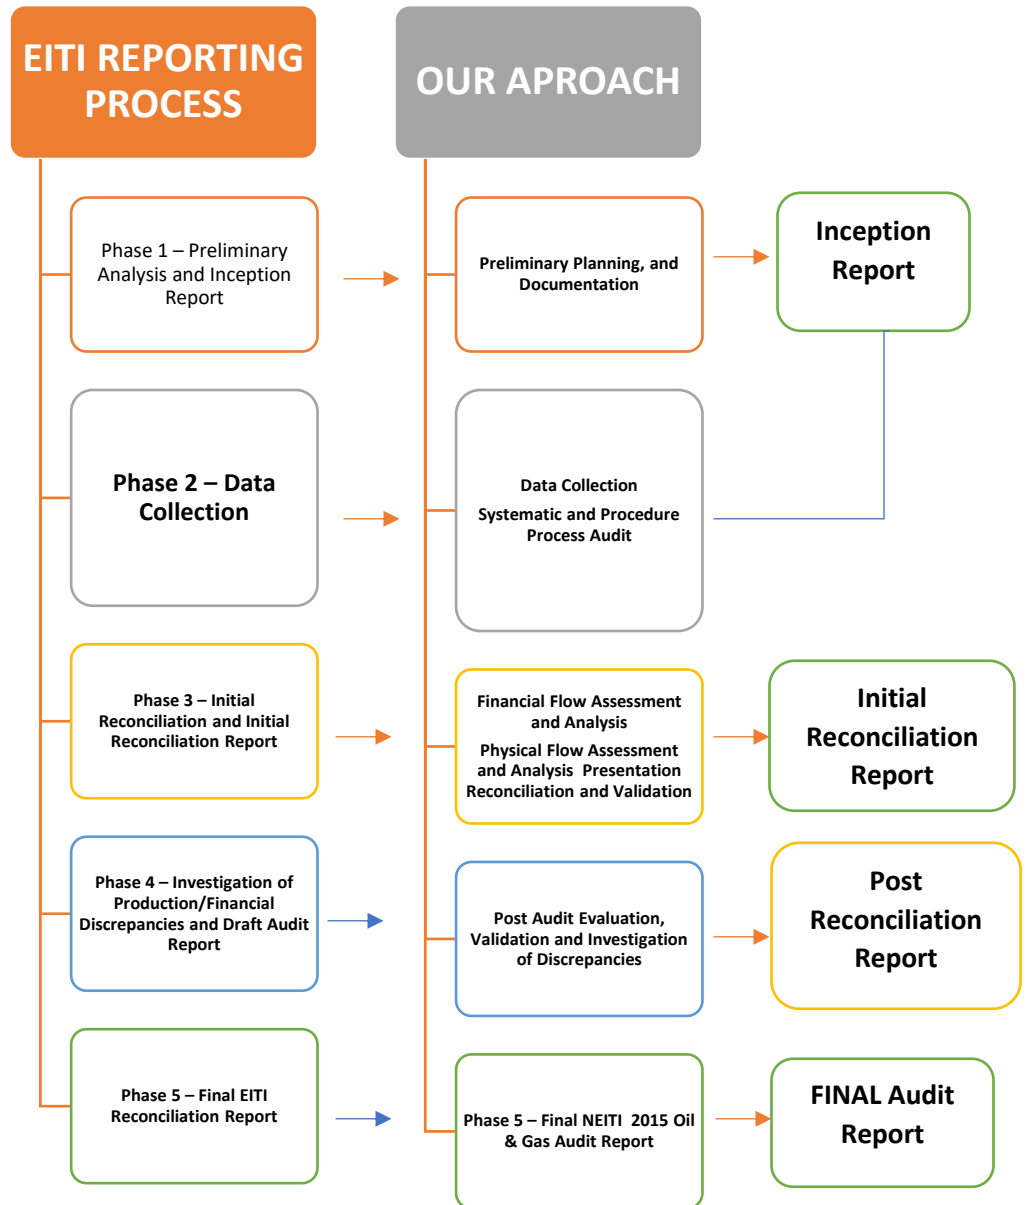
EITI REPORTING PROCESS

OUR APROACH

Phase 1 – Preliminary Analysis and Inception Report

Preliminary Planning, and Documentation

Inception Report

Phase 2 – Data Collection

Data Collection

Systematic and Procedure Process Audit

Phase 3 – Initial Reconciliation and Initial Reconciliation Report

Financial Flow Assessment and Analysis

Physical Flow Assessment and Analysis Presentation Reconciliation and Validation

Initial Reconciliation Report

Phase 4 – Investigation of Production/Financial Discrepancies and Draft Audit Report

Post Audit Evaluation, Validation and Investigation of Discrepancies

Post Reconciliation Report

Phase 5 – Final EITI Reconciliation Report

Phase 5 – Final NEITI 2015 Oil & Gas Audit Report

FINAL Audit Report